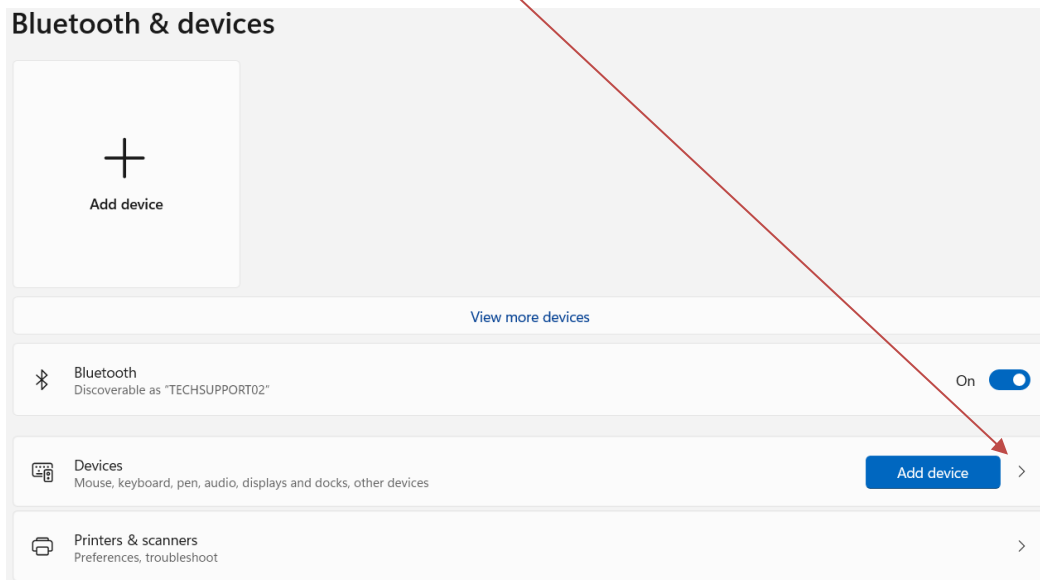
Bluetooth & devices

Add device

View more devices

Bluetooth
Discoverable as "TECHSUPPORT02"

On

Devices
Mouse, keyboard, pen, audio, displays and docks, other devices

Add device

Printers & scanners
Preferences, troubleshoot